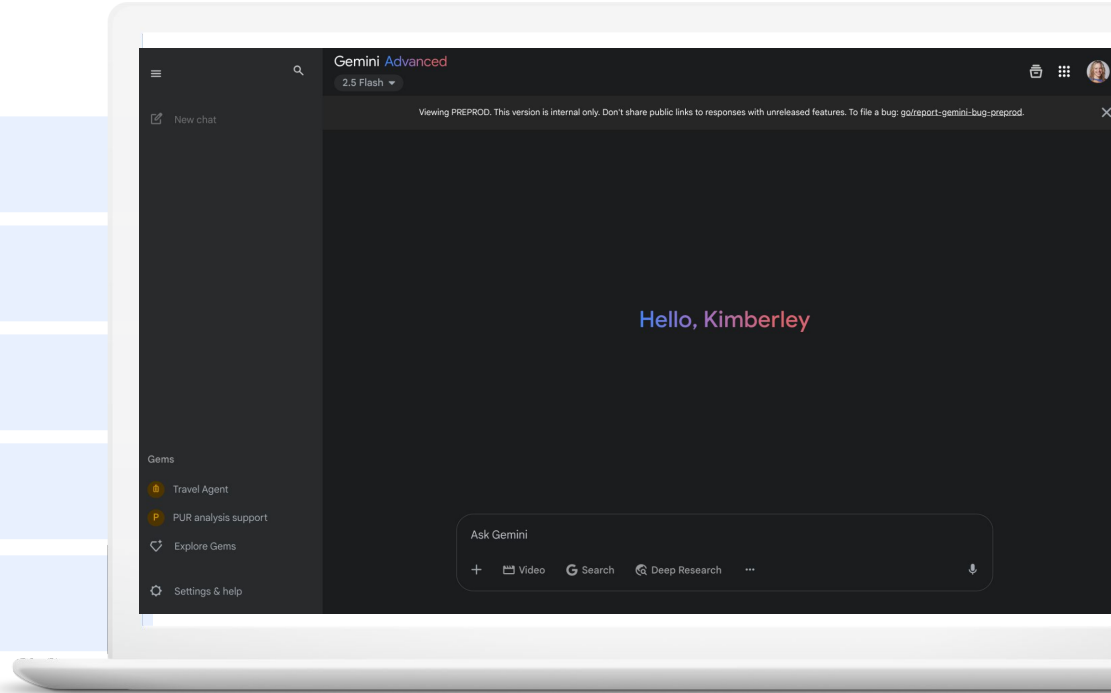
New chat

Gems

Travel Agent

P PUR analysis support

Explore Gems

Settings & help

Gemini Advanced

2.5 Flash

Viewing PREPROD. This version is internal only. Don't share public links to responses with unreleased features. To file a bug: go/report-gemini-bug-preprod.

Hello, Kimberley

Ask Gemini

Video Search Deep Research ···